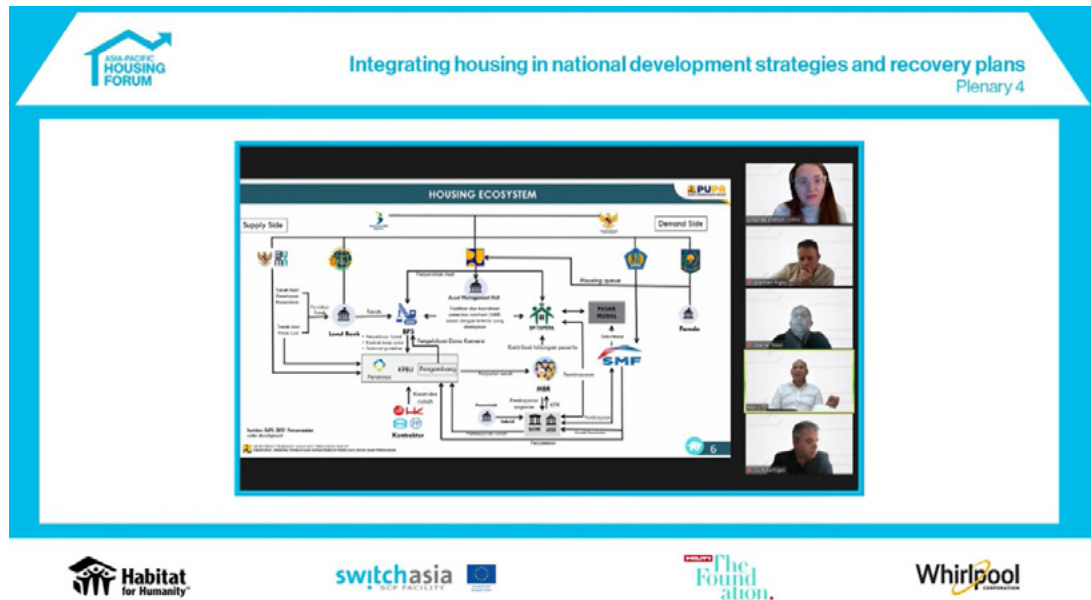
ASIA-PACIFIC HOUSING FORUM

Integrating housing in national development strategies and recovery plans
Plenary 4

HOUSING ECOSYSTEM

PUPR

Supply Side

Demand Side

Land Bank

BP3

Asset Management Unit

BP TAPERA

PASAR MODAL

Pemda

Housing queue

Pengelolaan Dana Konversi

KPBU

Pengembang

MBR

SMF

Kontraktor

Pembiayaan

Perumahan

6

Habitat for Humanity

switchasia SCP FACILITY

HILTI The Foundation.

Whirlpool CORPORATION